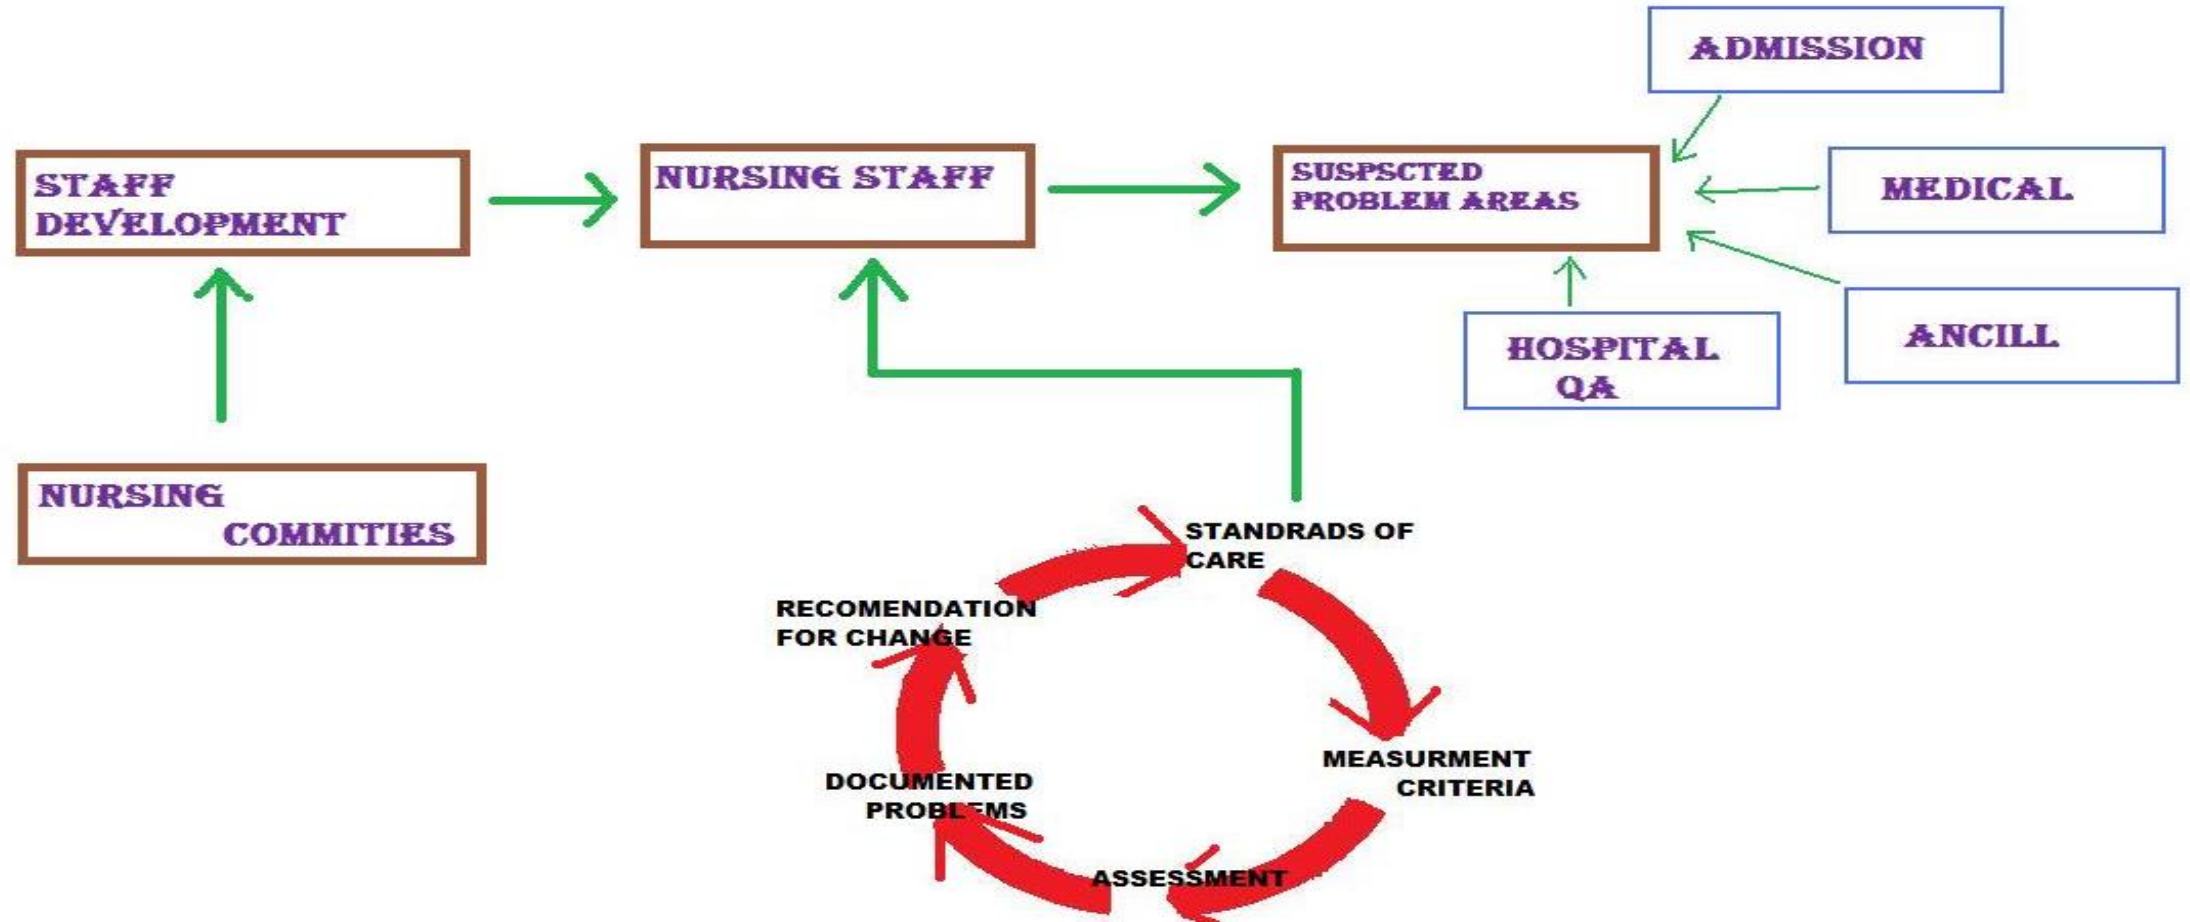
ADMISSION

STAFF DEVELOPMENT

NURSING STAFF

SUSPSCTED PROBLEM AREAS

MEDICAL

HOSPITAL QA

ANCILL

NURSING COMMITIES

STANDRADS OF CARE

RECOMENDATION FOR CHANGE

MEASURMENT CRITERIA

DOCUMENTED PROBLEMS

ASSESSMENT